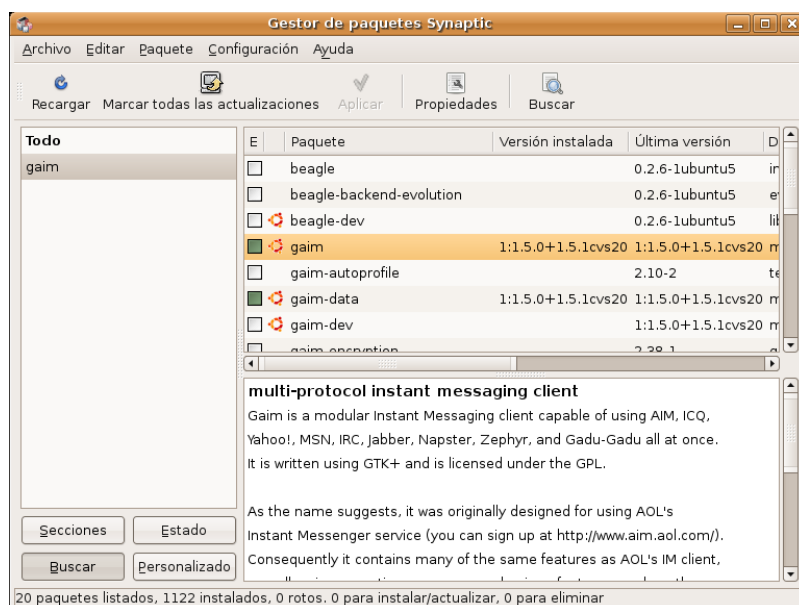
Gestor de paquetes Synaptic

Archivo Editar Paquete Configuración Ayuda

Recargar Marcar todas las actualizaciones Aplicar Propiedades Buscar

Todo
gaim

| E | Paquete | Versión instalada | Última versión | D |
|---|---|---|---|---|
| | beagle | | 0.2.6-1ubuntu5 | ir |
| | beagle-backend-evolution | | 0.2.6-1ubuntu5 | e |
| | beagle-dev | | 0.2.6-1ubuntu5 | lil |
| | gaim | 1:1.5.0+1.5.1cvs20 | 1:1.5.0+1.5.1cvs20 | m |
| | gaim-autoprofile | | 2.10-2 | te |
| | gaim-data | 1:1.5.0+1.5.1cvs20 | 1:1.5.0+1.5.1cvs20 | m |
| | gaim-dev | | 1:1.5.0+1.5.1cvs20 | m |
| | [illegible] | | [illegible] | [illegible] |

multi-protocol instant messaging client
Gaim is a modular Instant Messaging client capable of using AIM, ICQ, Yahoo!, MSN, IRC, Jabber, Napster, Zephyr, and Gadu-Gadu all at once. It is written using GTK+ and is licensed under the GPL.

As the name suggests, it was originally designed for using AOL's Instant Messenger service (you can sign up at http://www.aim.aol.com/). Consequently it contains many of the same features as AOL's IM client, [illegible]

Secciones Estado
Buscar Personalizado

20 paquetes listados, 1122 instalados, 0 rotos. 0 para instalar/actualizar, 0 para eliminar